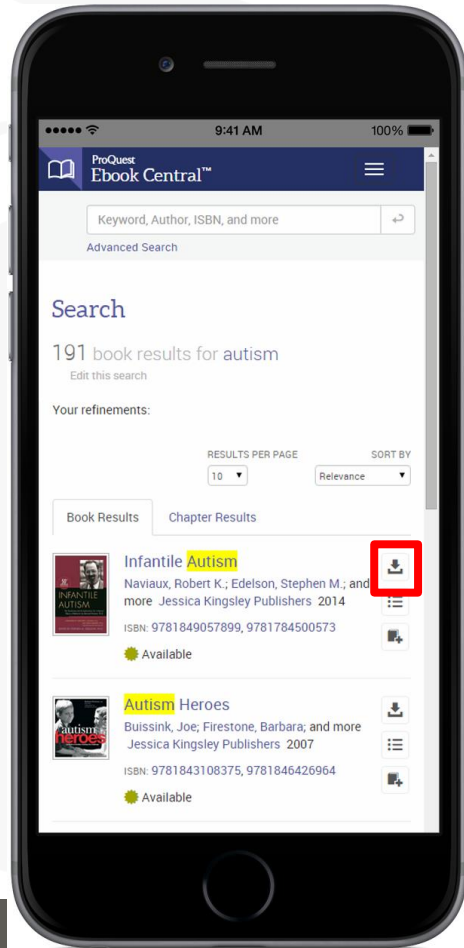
●●●●● 9:41 AM 100%

ProQuest
Ebook Central™

Keyword, Author, ISBN, and more

Advanced Search

Search

191 book results for autism

Edit this search

Your refinements:

RESULTS PER PAGE
10

SORT BY
Relevance

Book Results

Chapter Results

INFANTILE AUTISM

Infantile Autism

Naviaux, Robert K.; Edelson, Stephen M.; and more Jessica Kingsley Publishers 2014

ISBN: 9781849057899, 9781784500573

Available

autism heroes

Autism Heroes

Buissink, Joe; Firestone, Barbara; and more Jessica Kingsley Publishers 2007

ISBN: 9781843108375, 9781846426964

Available